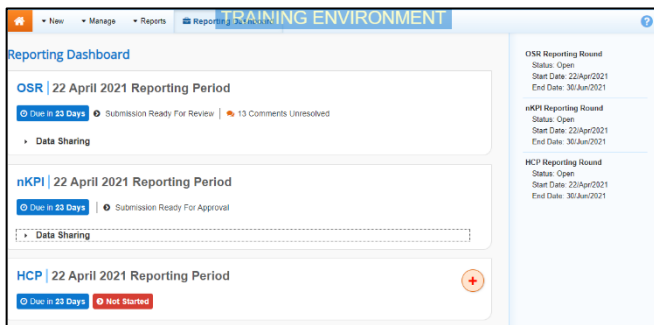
▾ New ▾ Manage ▾ Reports Reporting Dashboard TRAINING ENVIRONMENT

Reporting Dashboard

OSR | 22 April 2021 Reporting Period

Due in 23 Days Submission Ready For Review | 13 Comments Unresolved

Data Sharing

nKPI | 22 April 2021 Reporting Period

Due in 23 Days | Submission Ready For Approval

Data Sharing

HCP | 22 April 2021 Reporting Period

Due in 23 Days Not Started

OSR Reporting Round
Status: Open
Start Date: 22/Apr/2021
End Date: 30/Jun/2021

nKPI Reporting Round
Status: Open
Start Date: 22/Apr/2021
End Date: 30/Jun/2021

HCP Reporting Round
Status: Open
Start Date: 22/Apr/2021
End Date: 30/Jun/2021